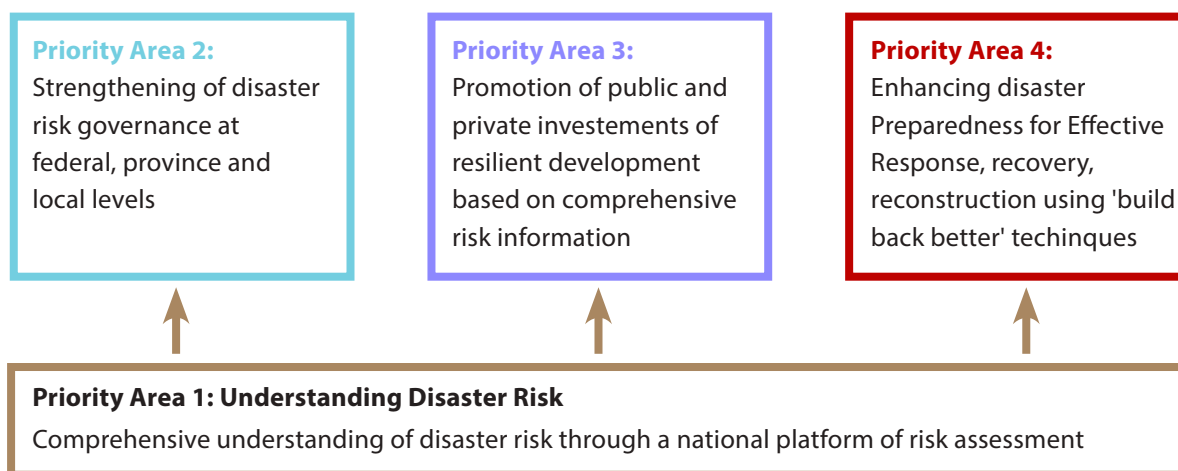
Priority Area 2:
Strengthening of disaster risk governance at federal, province and local levels

Priority Area 3:
Promotion of public and private investements of resilient development based on comprehensive risk information

Priority Area 4:
Enhancing disaster Preparedness for Effective Response, recovery, reconstruction using 'build back better' techinques

Priority Area 1: Understanding Disaster Risk
Comprehensive understanding of disaster risk through a national platform of risk assessment